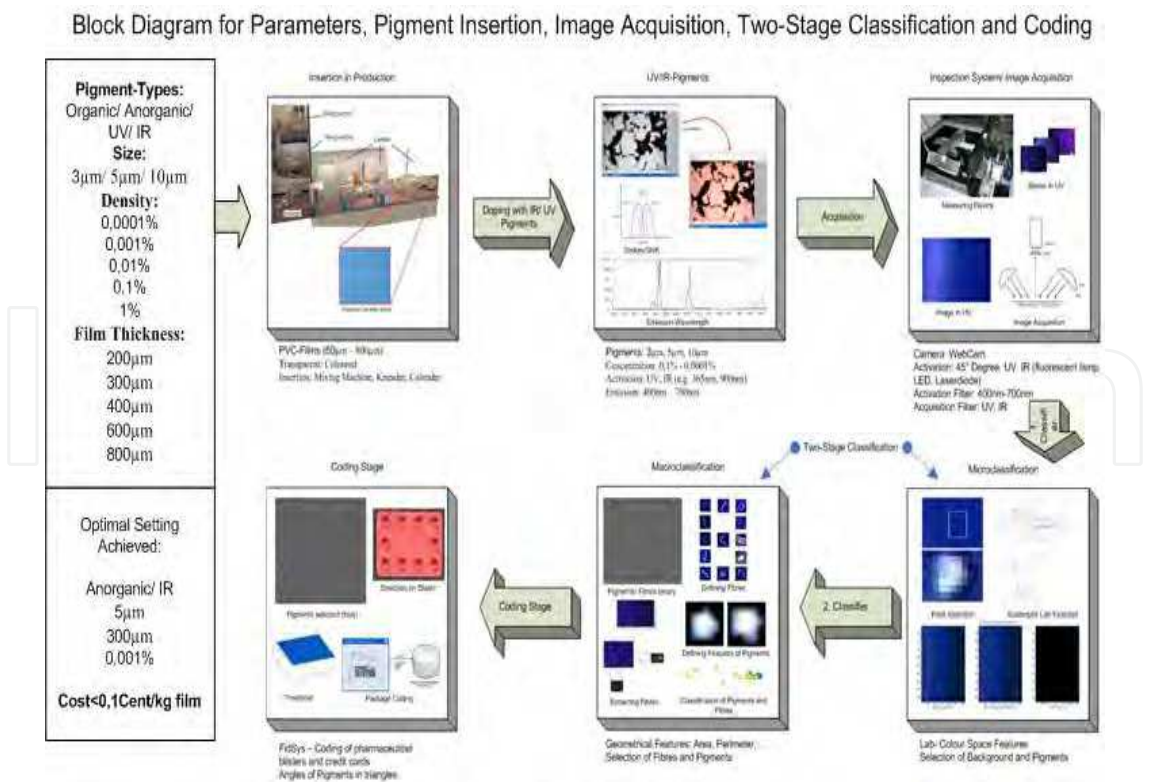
Block Diagram for Parameters, Pigment Insertion, Image Acquisition, Two-Stage Classification and Coding

Pigment-Types:
Organic/ Anorganic/ UV/ IR
Size:
3µm/ 5µm/ 10µm
Density:
0,0001%
0,001%
0,01%
0,1%
1%
Film Thickness:
200µm
300µm
400µm
600µm
800µm

Optimal Setting Achieved:

Anorganic/ IR
5µm
300µm
0,001%

Cost<0,1Cent/kg film

Insertion in Production

PVC-Films (60µm - 800µm)
Transparent: Coloured
Insertion: Mixing Machine, Kneader, Calender

Doping with IR/ UV Pigments

UV/IR-Pigments

Stokes Shift

Emission Wavelength

Pigments: 3µm, 5µm, 10µm
Concentration: 0,1% - 0,0001%
Activation: UV, IR (e.g. 365nm, 980nm)
Emission: 400nm - 700nm

Acquisition

Inspection System/ Image Acquisition

Measuring Facility

Image in UV

Image in UV

Image Acquisition

Camera: WebCam
Activation: 45° Degree: UV: IR (fluorescent lamp, LED, Laserdiode)
Activation Filter: 400nm-700nm
Acquisition Filter: UV, IR

1. Classifier

Two-Stage Classification

Microclassification

Pixel Selection

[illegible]

Lab-Colour Space Features
Selection of Background and Pigments

2. Classifier

Macroclassification

Pigments Fibres binary

Defining Fibres

Defining Features of Pigments

Extracting Pixels

Classification of Pigments and Fibres

Geometrical Features: Area, Perimeter,
Selection of Fibres and Pigments

Coding Stage

Coding Stage

Pigments selected (blue)

Direction in Blister

Threshold

Package Coding

FidSys – Coding of pharmaceutical blisters and credit cards
Angles of Pigments in triangles